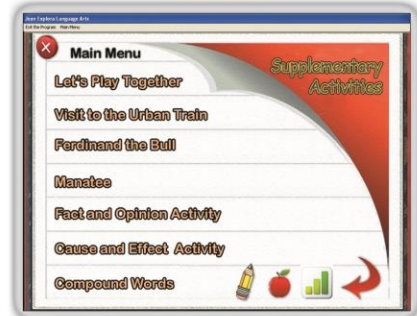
Jean Explora Language Arts
Exit the Program Main Menu

Main Menu

Supplementary Activities

Let's Play Together

Visit to the Urban Train

Ferdinand the Bull

Manatee

Fact and Opinion Activity

Cause and Effect Activity

Compound Words